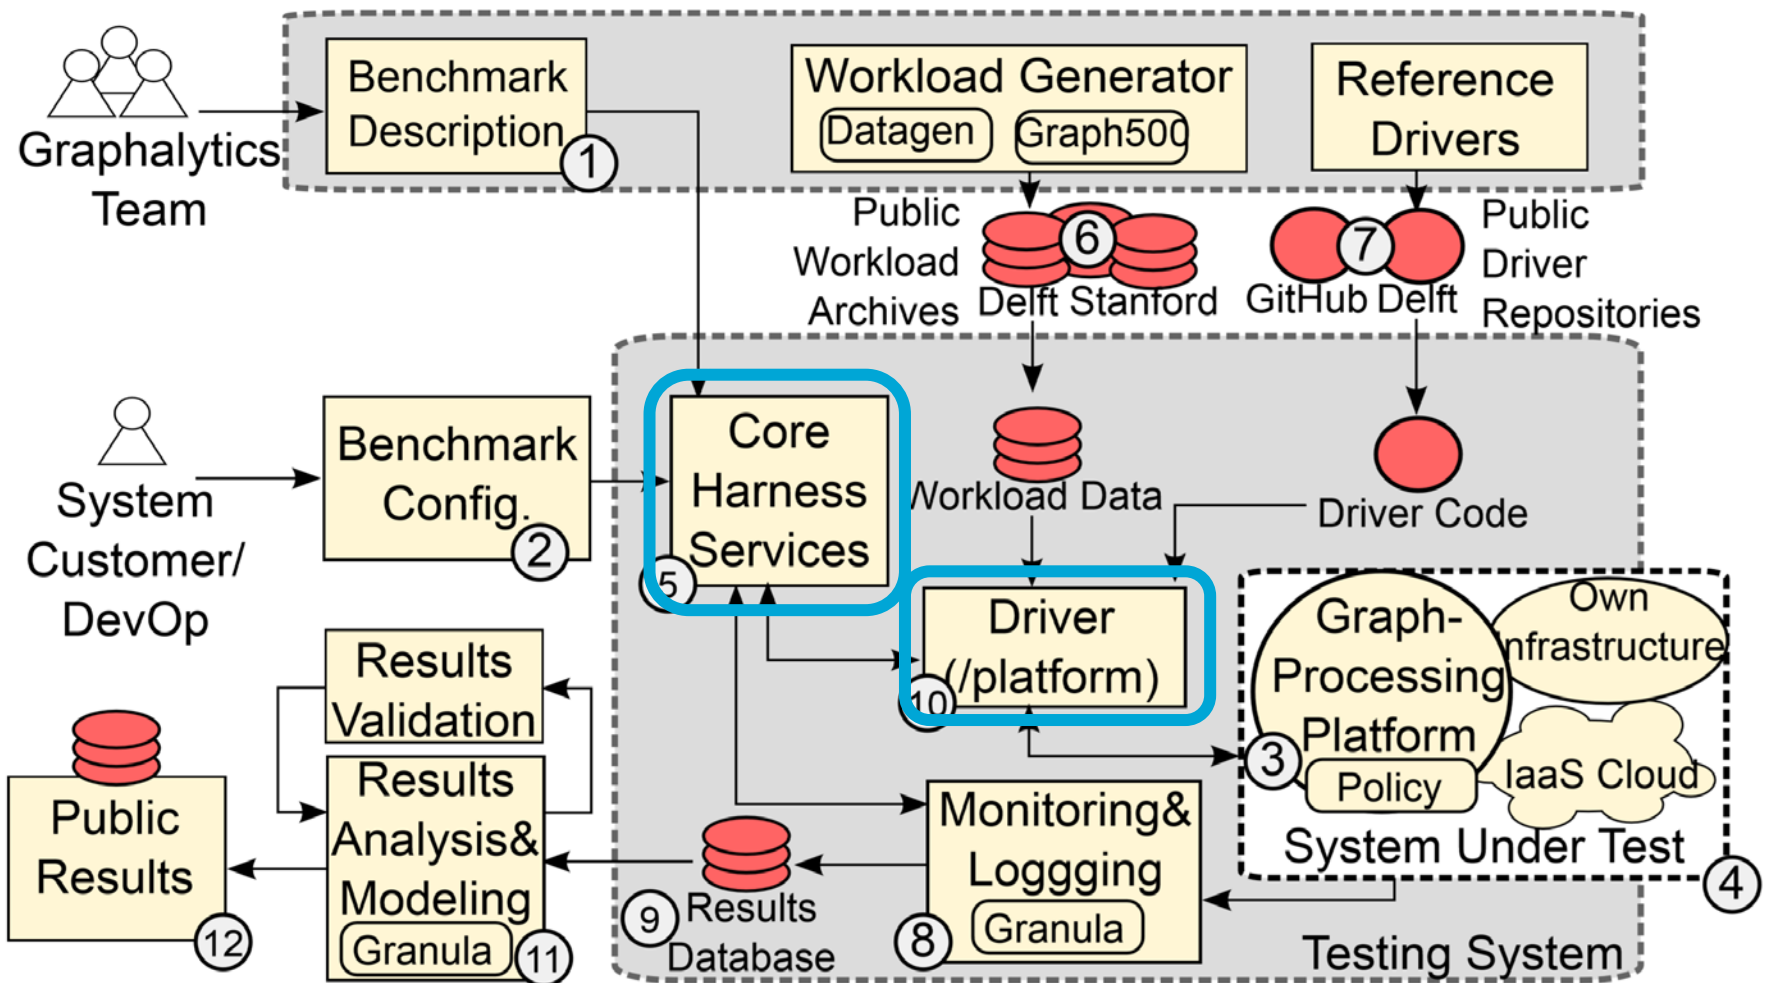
Graphalytics Team

Benchmark Description 1

Workload Generator
Datagen
Graph500

Reference Drivers

Public Workload Archives
6
Delft Stanford

7
GitHub Delft
Public Driver Repositories

System Customer/ DevOp

Benchmark Config. 2

Core Harness Services 5

Workload Data

Driver Code

Driver (/platform) 10

Graph-Processing Platform
Own Infrastructure
3
Policy
IaaS Cloud
System Under Test
4

Results Validation

Public Results 12

Results Analysis& Modeling
Granula 11

9 Results Database

Monitoring& Loggging
Granula
8

Testing System